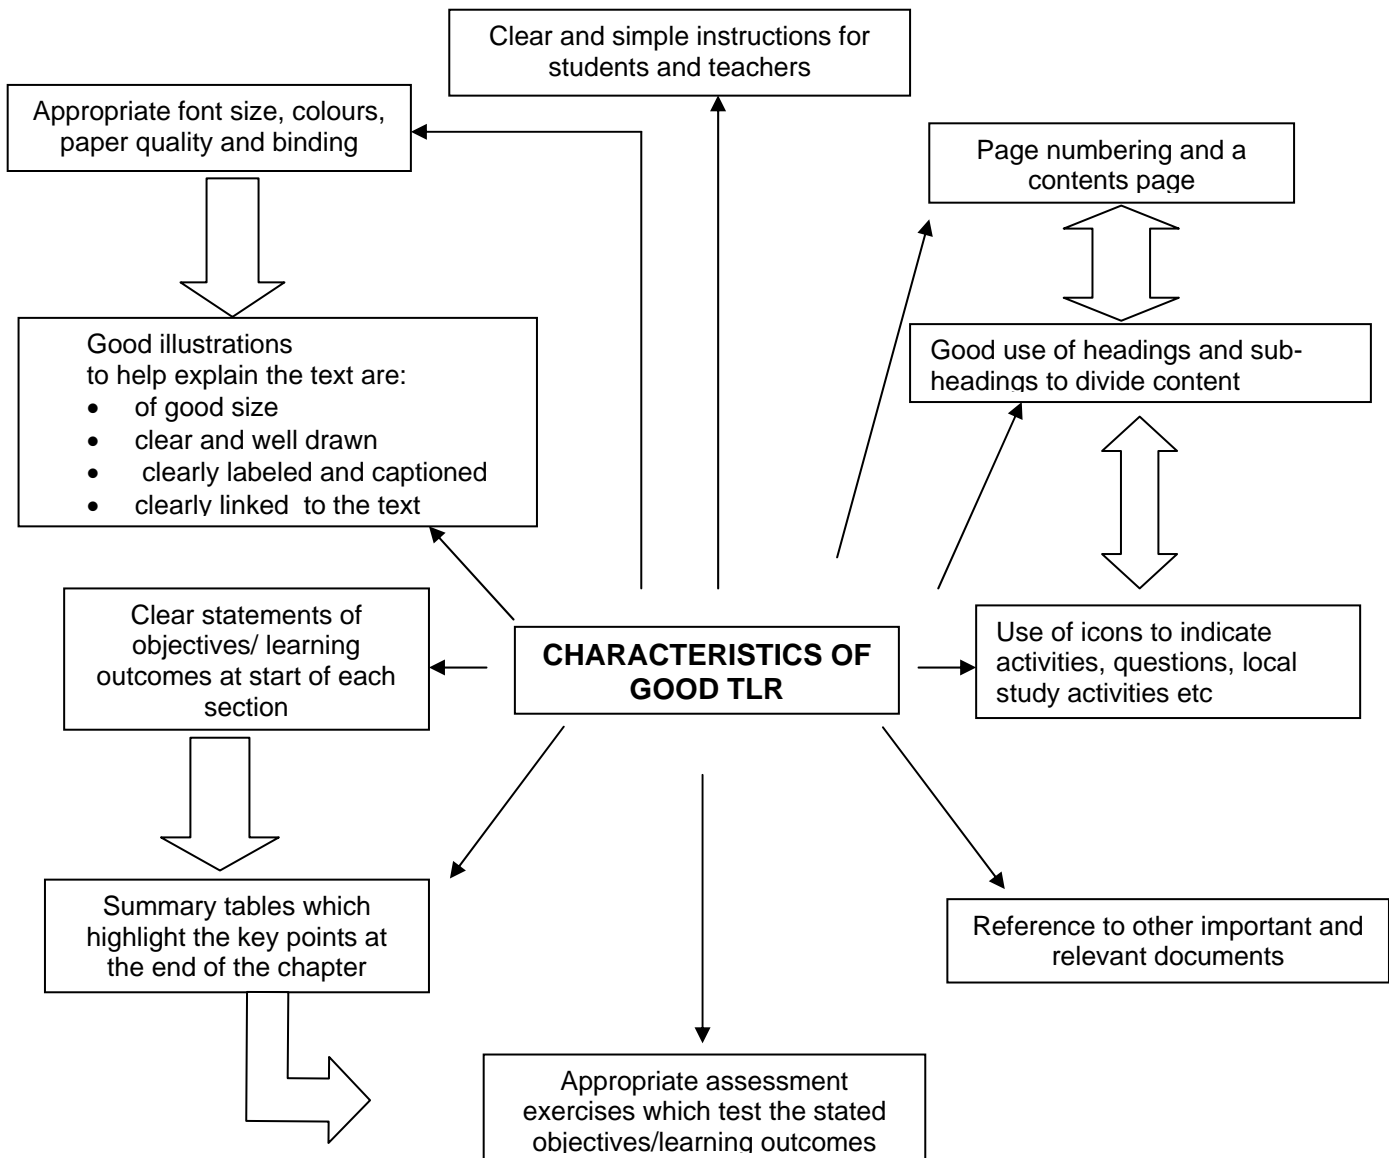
Clear and simple instructions for students and teachers

Appropriate font size, colours, paper quality and binding

Page numbering and a contents page

Good illustrations
to help explain the text are:
- of good size
- clear and well drawn
- clearly labeled and captioned
- clearly linked to the text

Good use of headings and subheadings to divide content

Clear statements of objectives/ learning outcomes at start of each section

CHARACTERISTICS OF GOOD TLR

Use of icons to indicate activities, questions, local study activities etc

Summary tables which highlight the key points at the end of the chapter

Reference to other important and relevant documents

Appropriate assessment exercises which test the stated objectives/learning outcomes